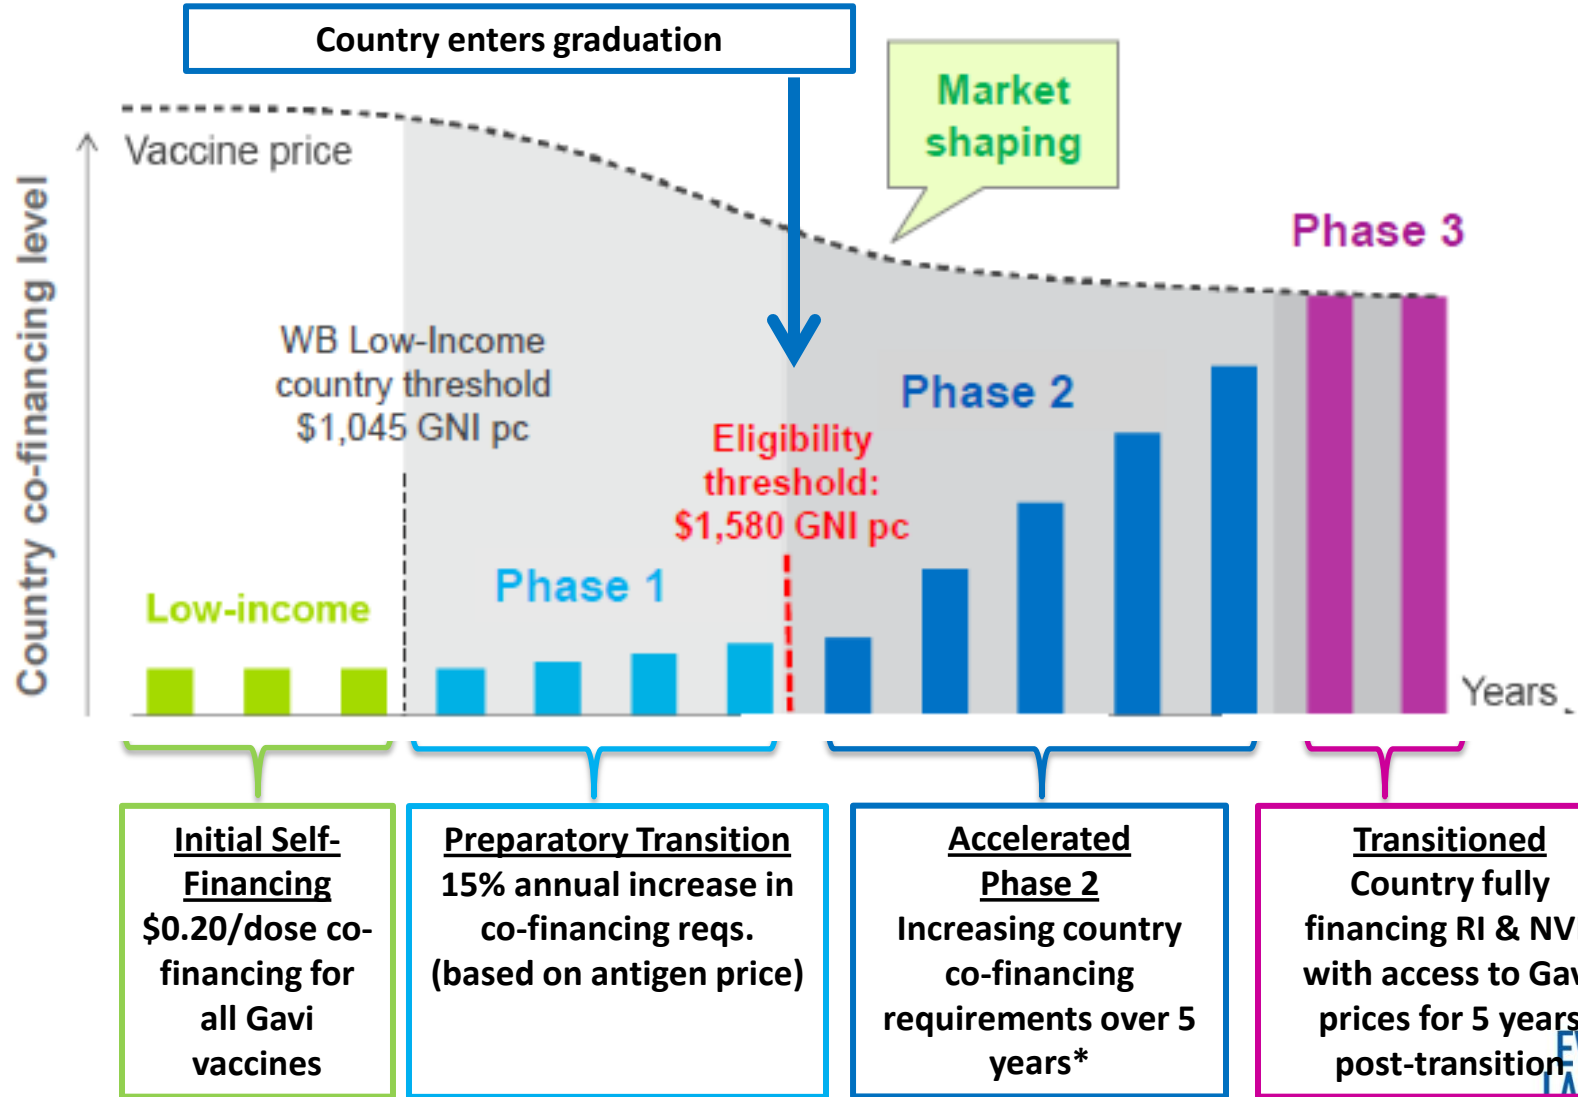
Country enters graduation

Market shaping

Vaccine price

Country co-financing level

Phase 3

WB Low-Income country threshold $1,045 GNI pc

Phase 2

Eligibility threshold: $1,580 GNI pc

Phase 1

Low-income

Years

Initial Self-Financing
$0.20/dose co-financing for all Gavi vaccines

Preparatory Transition
15% annual increase in co-financing reqs. (based on antigen price)

Accelerated Phase 2
Increasing country co-financing requirements over 5 years*

Transitioned
Country fully financing RI & NV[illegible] with access to Gav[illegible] prices for 5 years post-transition